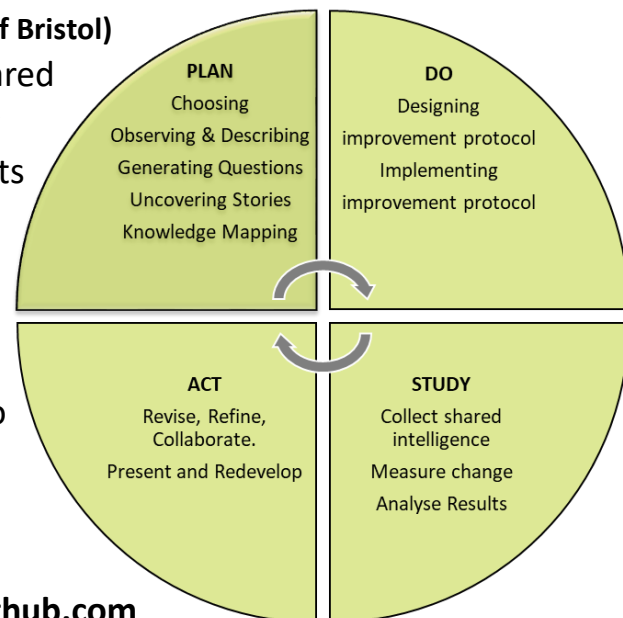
f Bristol)
ared

ts

o

hub.com

PLAN
Choosing
Observing & Describing
Generating Questions
Uncovering Stories
Knowledge Mapping

DO
Designing improvement protocol
Implementing improvement protocol

ACT
Revise, Refine, Collaborate.
Present and Redevelop

STUDY
Collect shared intelligence
Measure change
Analyse Results